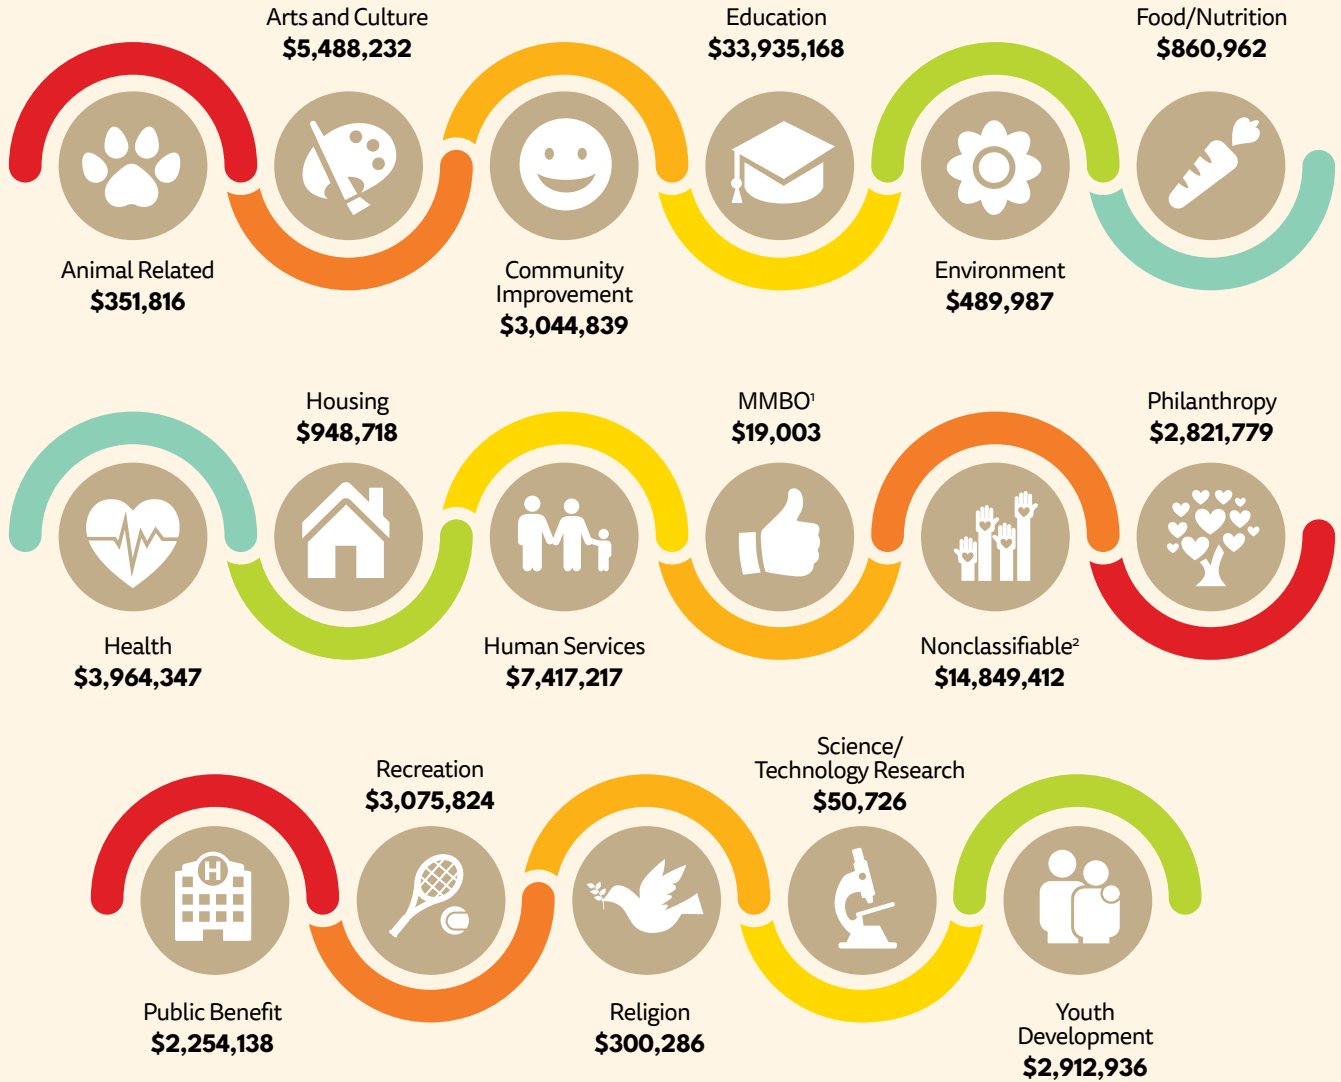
Arts and Culture
$5,488,232

Education
$33,935,168

Food/Nutrition
$860,962

Animal Related
$351,816

Community Improvement
$3,044,839

Environment
$489,987

Housing
$948,718

MMBO$^1$
$19,003

Philanthropy
$2,821,779

Health
$3,964,347

Human Services
$7,417,217

Nonclassifiable$^2$
$14,849,412

Recreation
$3,075,824

Science/ Technology Research
$50,726

Public Benefit
$2,254,138

Religion
$300,286

Youth Development
$2,912,936